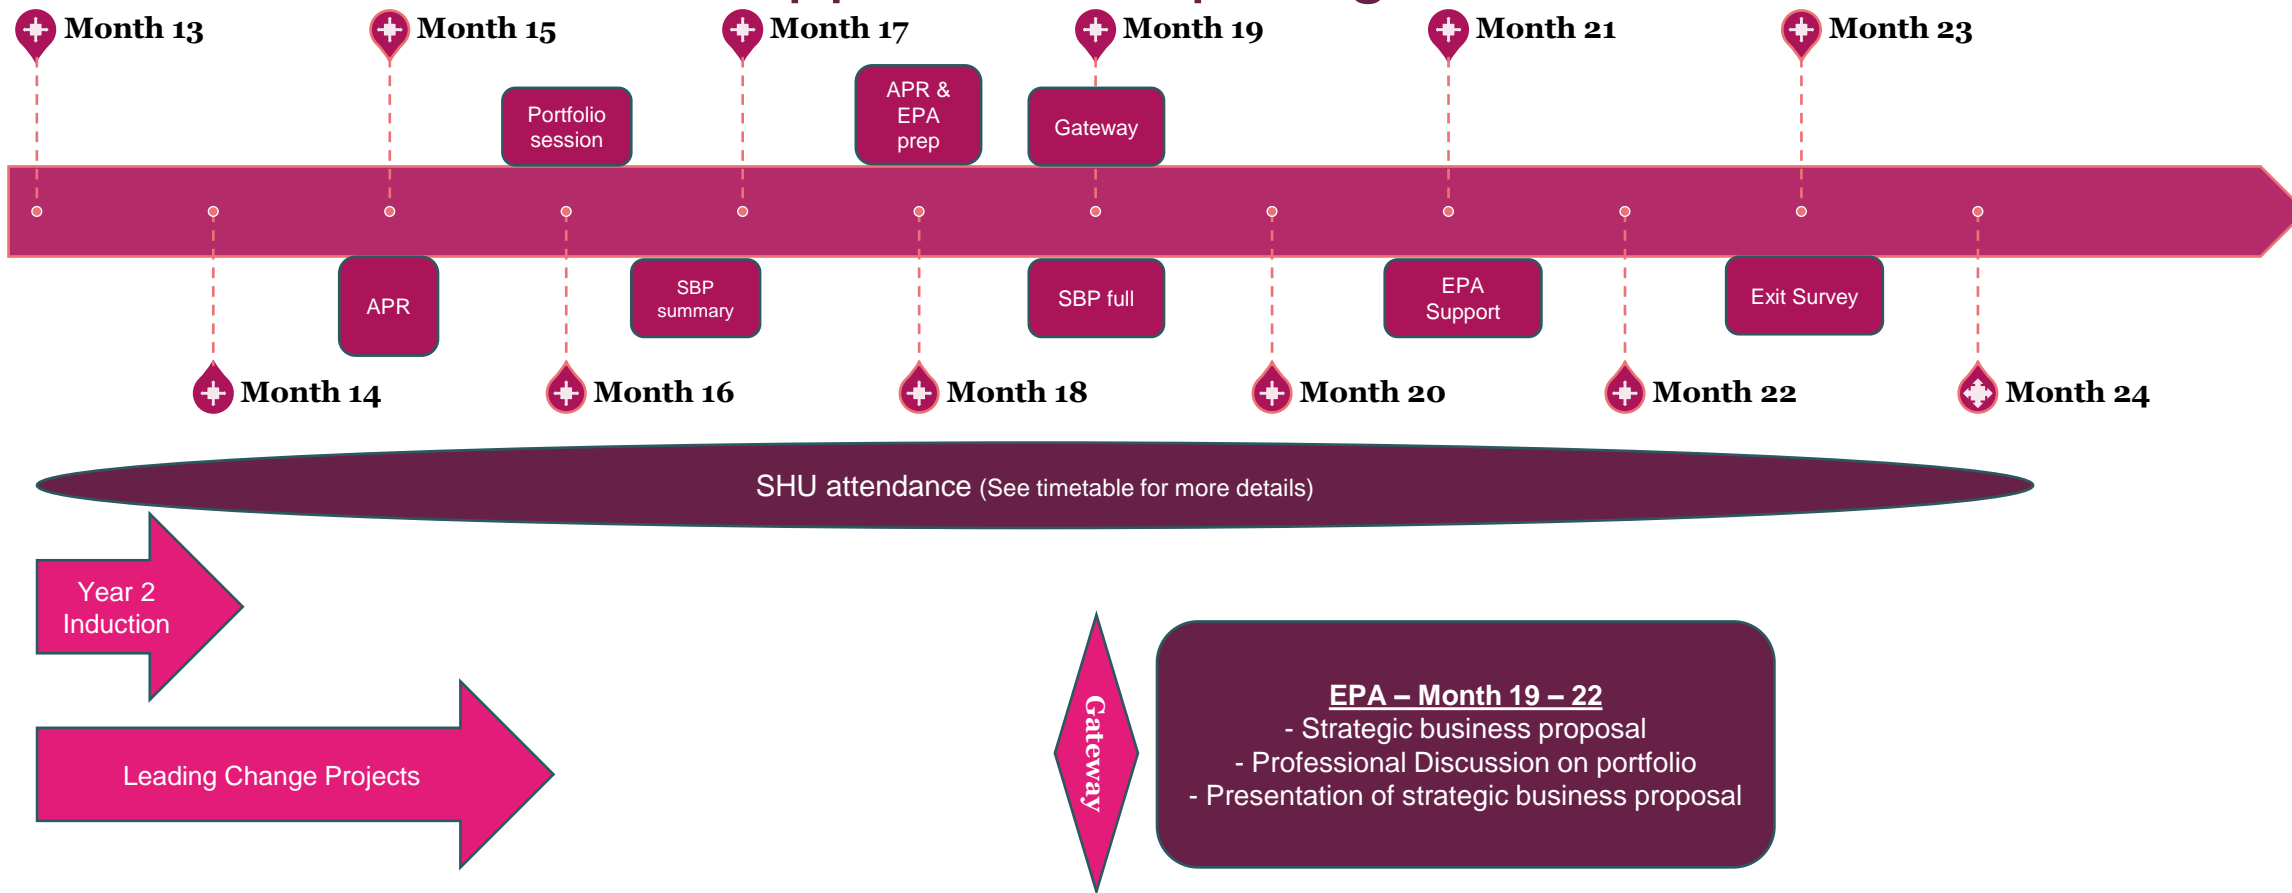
Month 13
Month 15
Month 17
Month 19
Month 21
Month 23

Portfolio session

APR & EPA prep

Gateway

APR

SBP summary

SBP full

EPA Support

Exit Survey

Month 14
Month 16
Month 18
Month 20
Month 22
Month 24

SHU attendance (See timetable for more details)

Year 2 Induction

Leading Change Projects

Gateway

EPA – Month 19 – 22
- Strategic business proposal
- Professional Discussion on portfolio
- Presentation of strategic business proposal